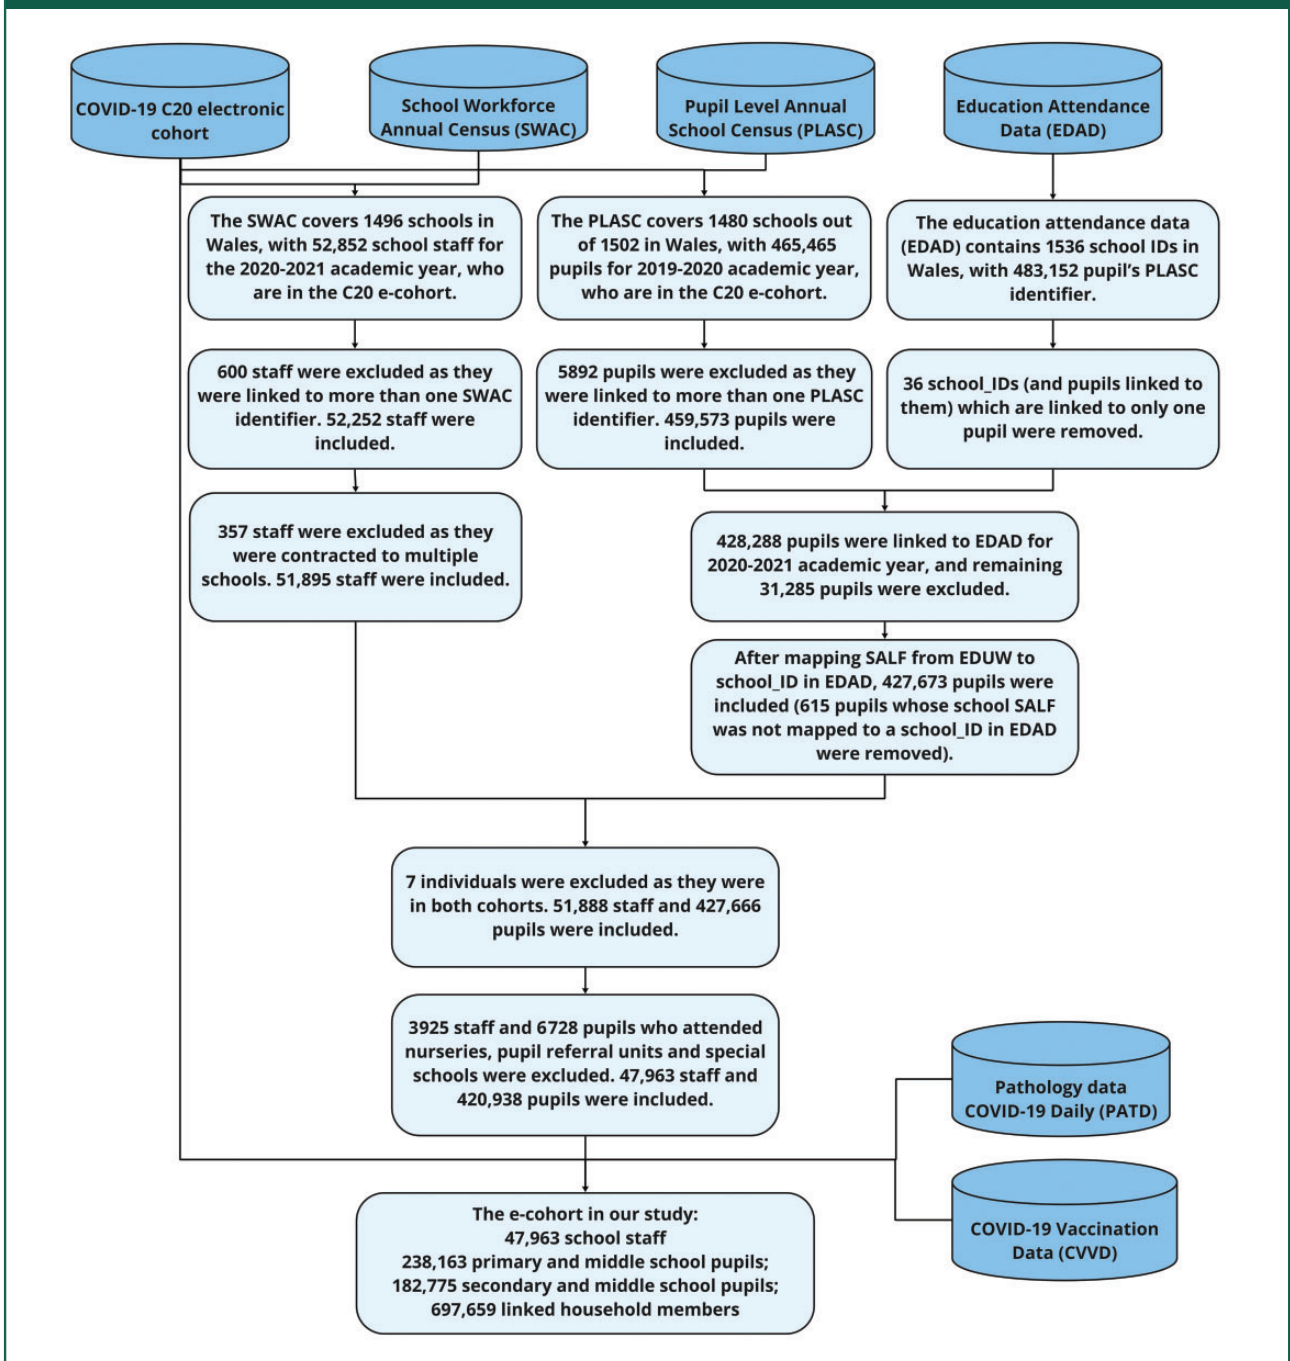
COVID-19 C20 electronic cohort

School Workforce Annual Census (SWAC)

Pupil Level Annual School Census (PLASC)

Education Attendance Data (EDAD)

The SWAC covers 1496 schools in Wales, with 52,852 school staff for the 2020-2021 academic year, who are in the C20 e-cohort.

The PLASC covers 1480 schools out of 1502 in Wales, with 465,465 pupils for 2019-2020 academic year, who are in the C20 e-cohort.

The education attendance data (EDAD) contains 1536 school IDs in Wales, with 483,152 pupil's PLASC identifier.

600 staff were excluded as they were linked to more than one SWAC identifier. 52,252 staff were included.

5892 pupils were excluded as they were linked to more than one PLASC identifier. 459,573 pupils were included.

36 school_IDs (and pupils linked to them) which are linked to only one pupil were removed.

357 staff were excluded as they were contracted to multiple schools. 51,895 staff were included.

428,288 pupils were linked to EDAD for 2020-2021 academic year, and remaining 31,285 pupils were excluded.

After mapping SALF from EDUW to school_ID in EDAD, 427,673 pupils were included (615 pupils whose school SALF was not mapped to a school_ID in EDAD were removed).

7 individuals were excluded as they were in both cohorts. 51,888 staff and 427,666 pupils were included.

3925 staff and 6728 pupils who attended nurseries, pupil referral units and special schools were excluded. 47,963 staff and 420,938 pupils were included.

Pathology data COVID-19 Daily (PATD)

COVID-19 Vaccination Data (CVVD)

The e-cohort in our study:
47,963 school staff
238,163 primary and middle school pupils;
182,775 secondary and middle school pupils;
697,659 linked household members